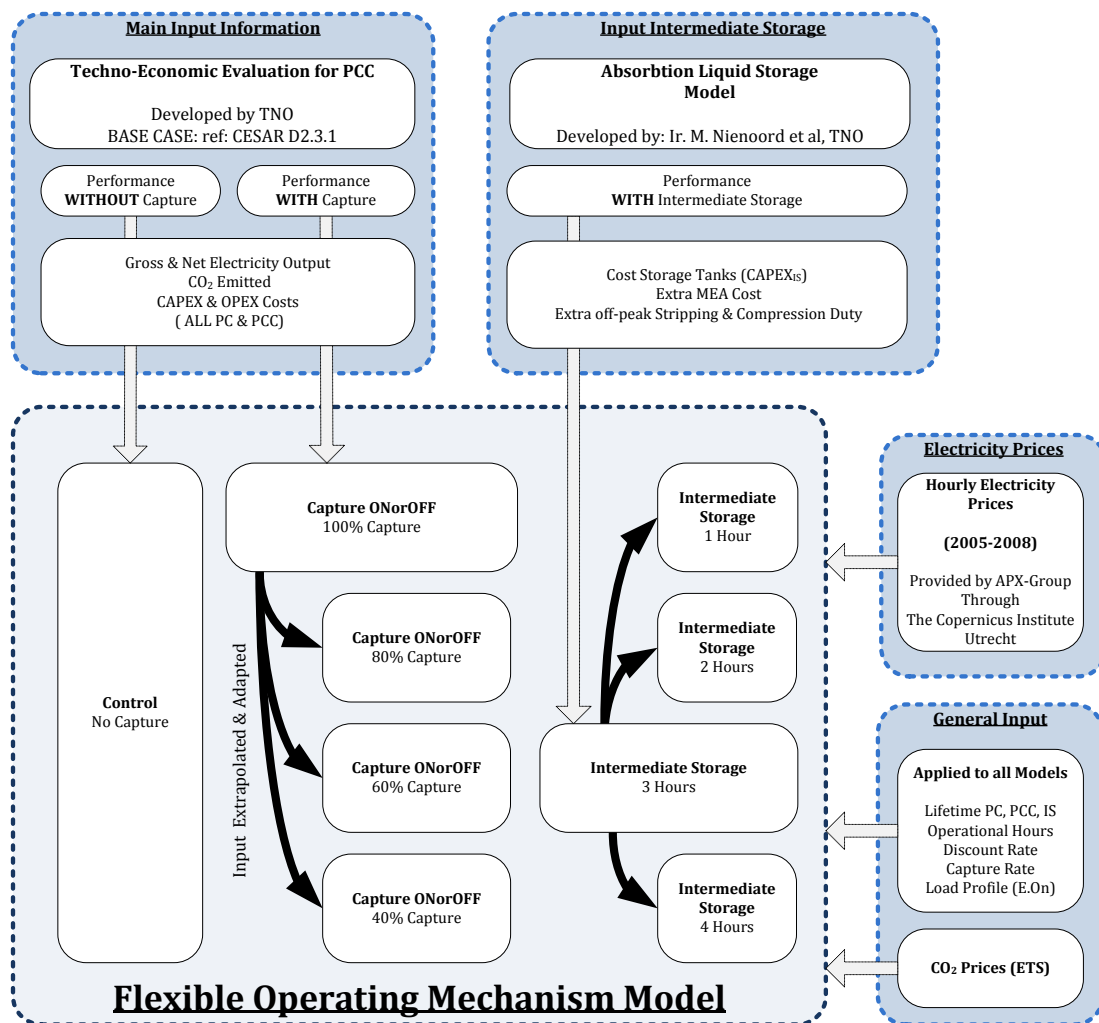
Main Input Information

Techno-Economic Evaluation for PCC

Developed by TNO
BASE CASE: ref: CESAR D2.3.1

Performance
WITHOUT Capture

Performance
WITH Capture

Gross & Net Electricity Output
$CO_2$ Emitted
CAPEX & OPEX Costs
( ALL PC & PCC)

Input Intermediate Storage

Absorbtion Liquid Storage
Model

Developed by: Ir. M. Nienoord et al, TNO

Performance
WITH Intermediate Storage

Cost Storage Tanks ($CAPEX_{IS}$)
Extra MEA Cost
Extra off-peak Stripping & Compression Duty

Electricity Prices

Hourly Electricity
Prices

(2005-2008)

Provided by APX-Group
Through
The Copernicus Institute
Utrecht

Control
No Capture

Capture ONorOFF
100% Capture

Capture ONorOFF
80% Capture

Capture ONorOFF
60% Capture

Capture ONorOFF
40% Capture

Input Extrapolated & Adapted

Intermediate
Storage
1 Hour

Intermediate
Storage
2 Hours

Intermediate Storage
3 Hours

Intermediate
Storage
4 Hours

General Input

Applied to all Models

Lifetime PC, PCC, IS
Operational Hours
Discount Rate
Capture Rate
Load Profile (E.On)

$CO_2$ Prices (ETS)

Flexible Operating Mechanism Model